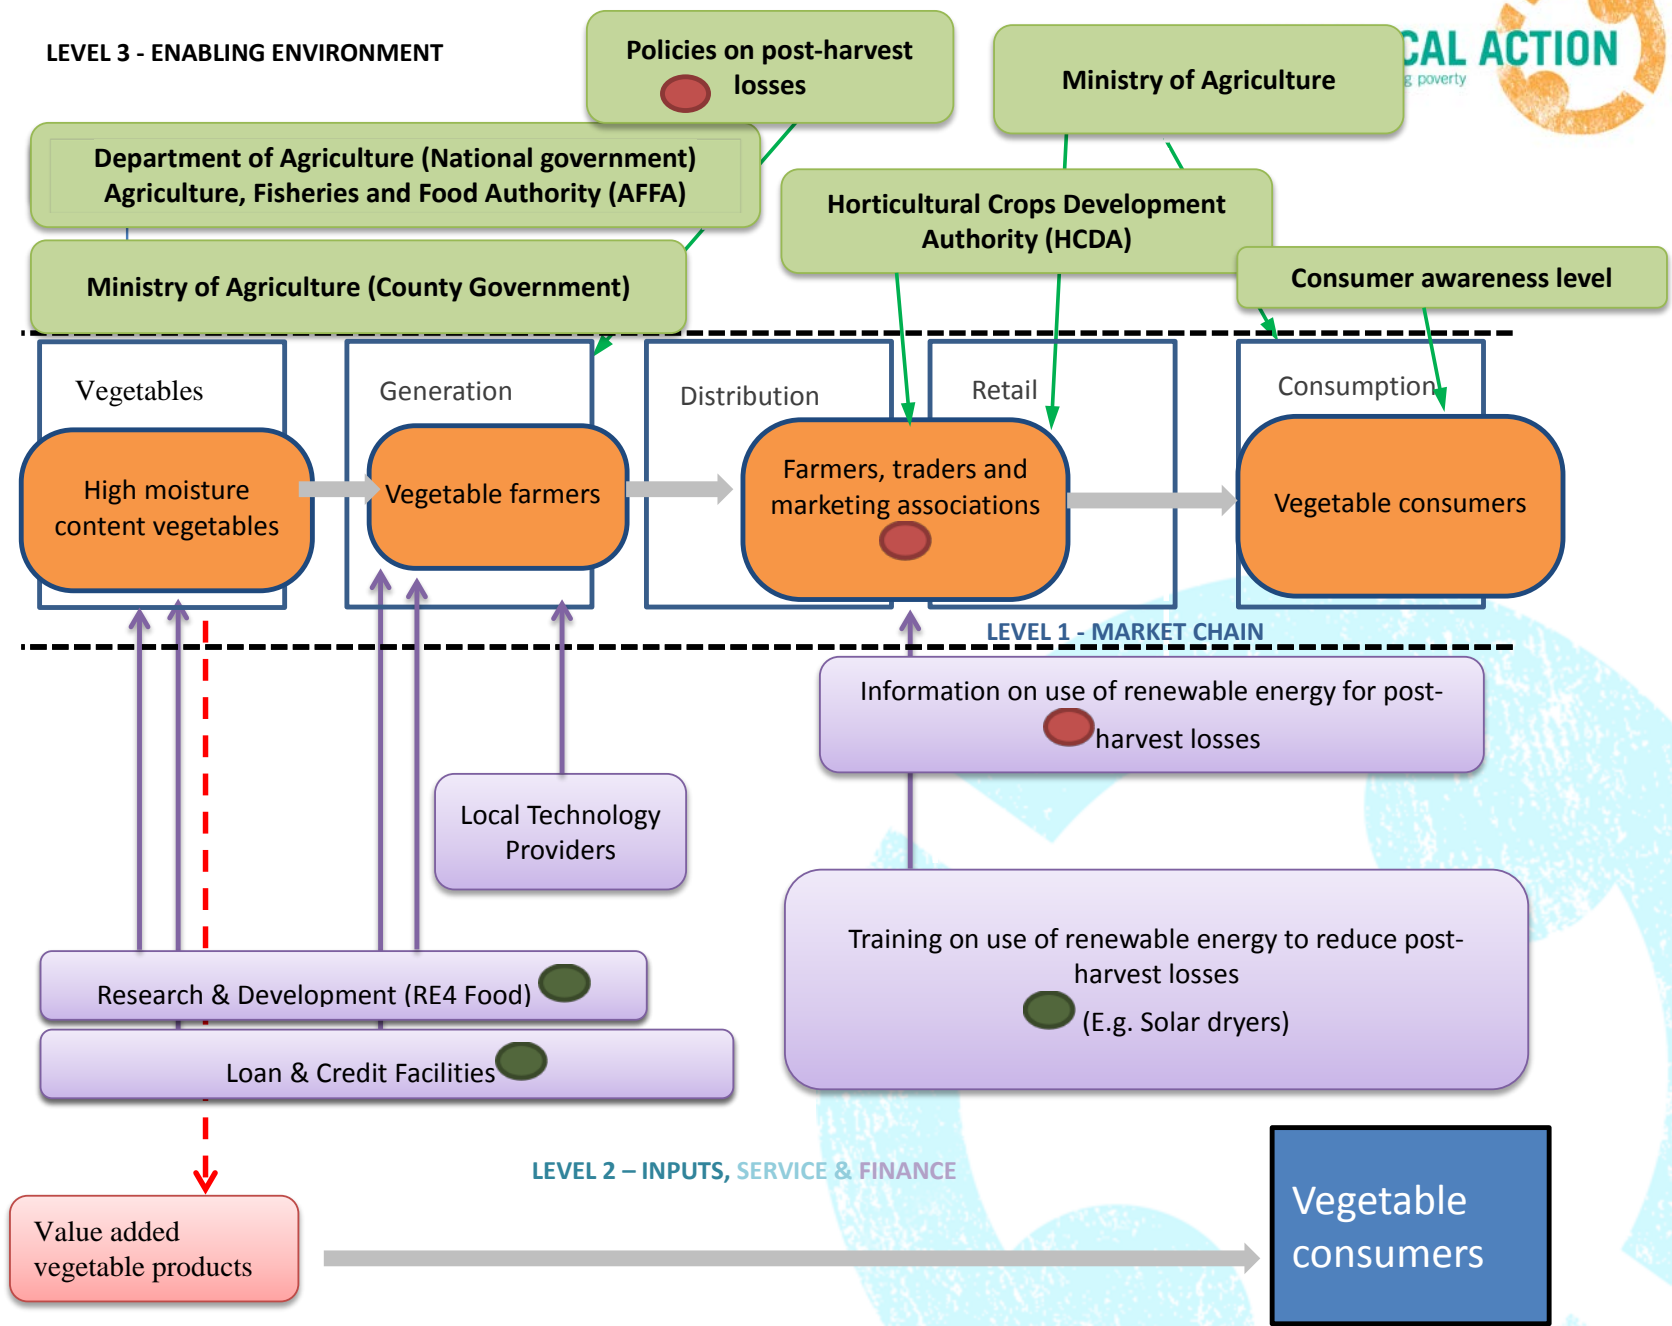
LEVEL 3 - ENABLING ENVIRONMENT

Policies on post-harvest losses

Ministry of Agriculture

CAL ACTION

g poverty

Department of Agriculture (National government)
Agriculture, Fisheries and Food Authority (AFFA)

Horticultural Crops Development Authority (HCDA)

Ministry of Agriculture (County Government)

Consumer awareness level

Vegetables

Generation

Distribution

Retail

Consumption

High moisture content vegetables

Vegetable farmers

Farmers, traders and marketing associations

Vegetable consumers

LEVEL 1 - MARKET CHAIN

Information on use of renewable energy for post-harvest losses

Local Technology Providers

Training on use of renewable energy to reduce post-harvest losses
(E.g. Solar dryers)

Research & Development (RE4 Food)

Loan & Credit Facilities

LEVEL 2 – INPUTS, SERVICE & FINANCE

Value added vegetable products

Vegetable consumers